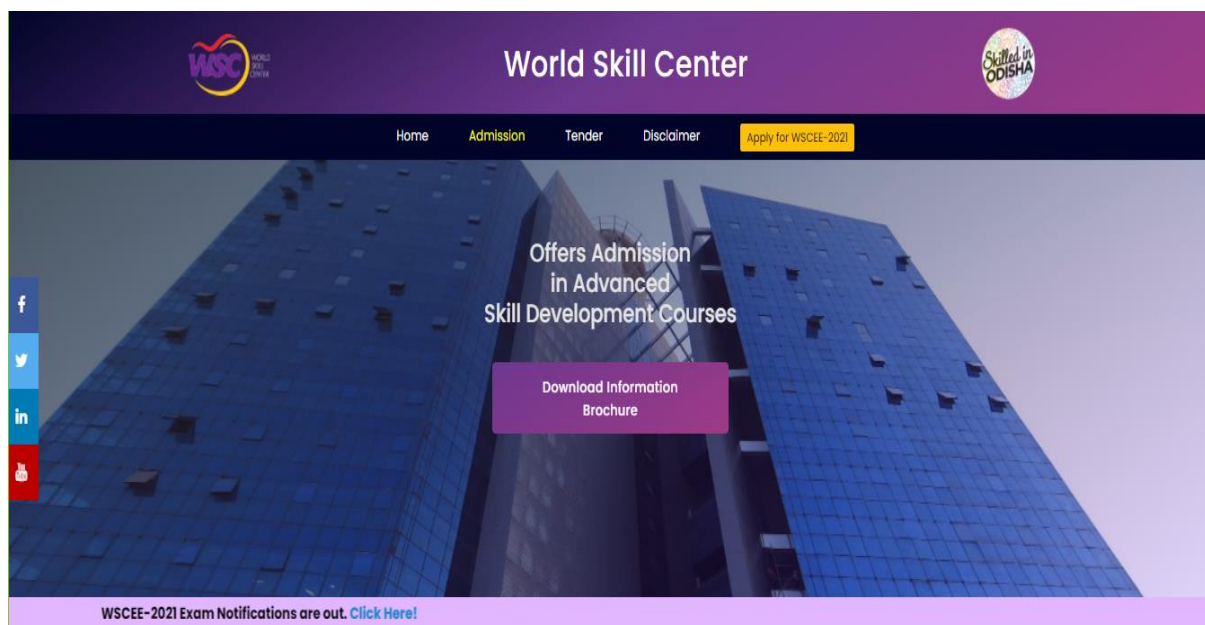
WSC WORLD SKILL CENTER

World Skill Center

Skilled in ODISHA

Home Admission Tender Disclaimer Apply for WSCEE-2021

Offers Admission in Advanced Skill Development Courses

Download Information Brochure

f

in

You Tube

WSCEE-2021 Exam Notifications are out. Click Here!